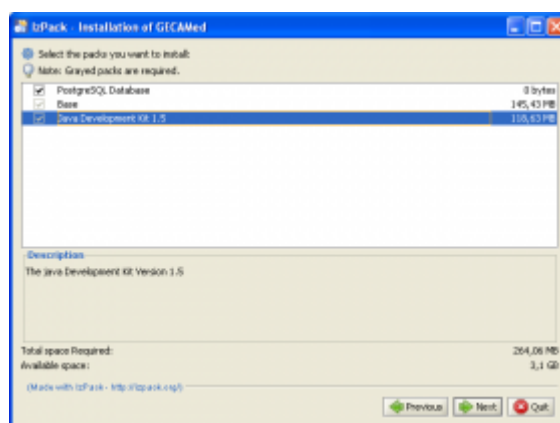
IzPack - Installation of GECAMed

Select the packs you want to install:
Note: Grayed packs are required.

| | | |
|---|---|---|
| ✔ | PostgreSQL Database | 0 bytes |
| ✔ | Base | 145,43 MB |
| ✔ | Java Development Kit 1.5 | 118,63 MB |

Description
The Java Development Kit Version 1.5

Total space Required: 264,06 MB
Available space: 3,1 GB

(Made with IzPack - http://izpack.org/)

Previous
Next
Quit